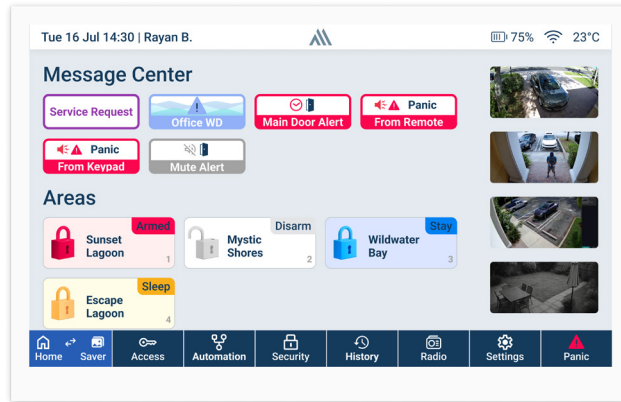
Tue 16 Jul 14:30 | Rayan B.

75% 23°C

Message Center

Service Request

Office WD

Main Door Alert

Panic
From Remote

Panic
From Keypad

Mute Alert

Areas

Armed
Sunset Lagoon
1

Disarm
Mystic Shores
2

Stay
Wildwater Bay
3

Sleep
Escape Lagoon
4

Home

Saver

Access

Automation

Security

History

Radio

Settings

Panic